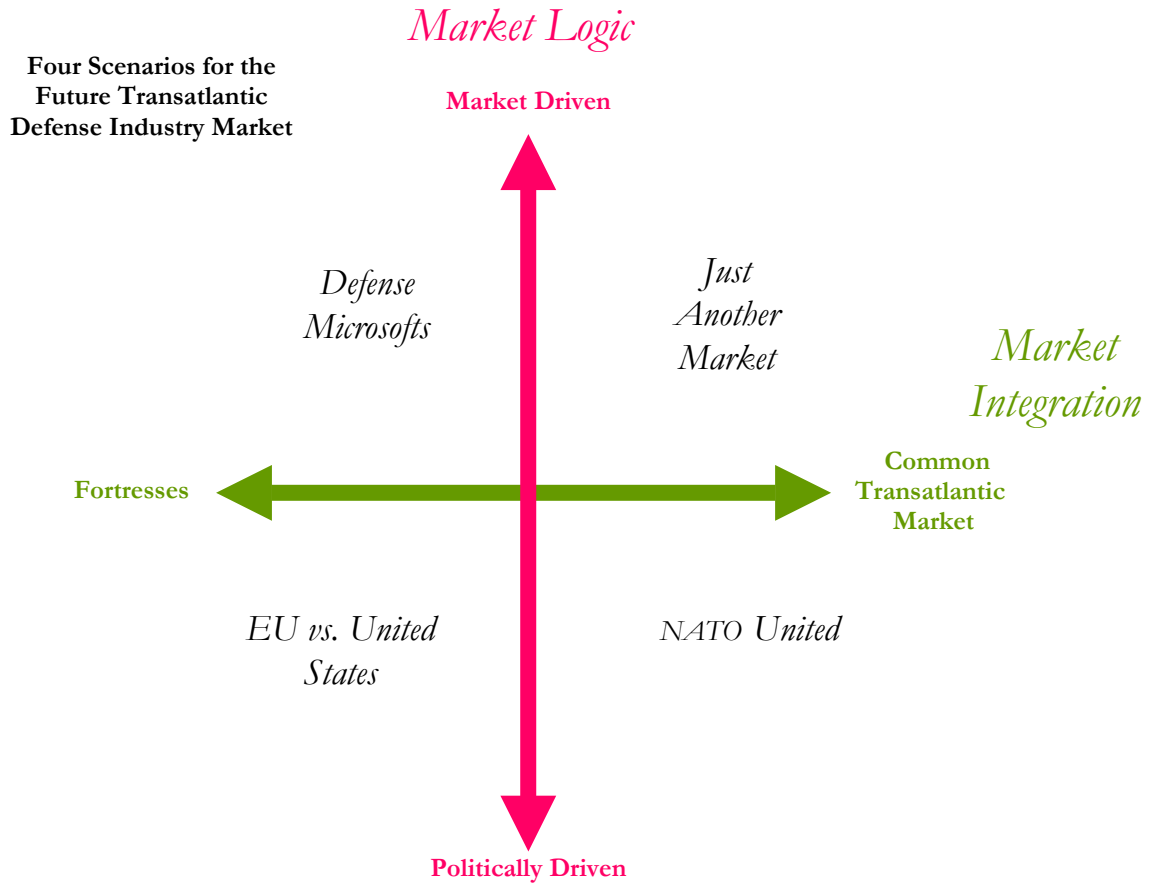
Market Logic

Four Scenarios for the Future Transatlantic Defense Industry Market

Market Driven

Defense Microsofts

Just Another Market

Market Integration

Fortresses

Common Transatlantic Market

EU vs. United States

NATO United

Politically Driven